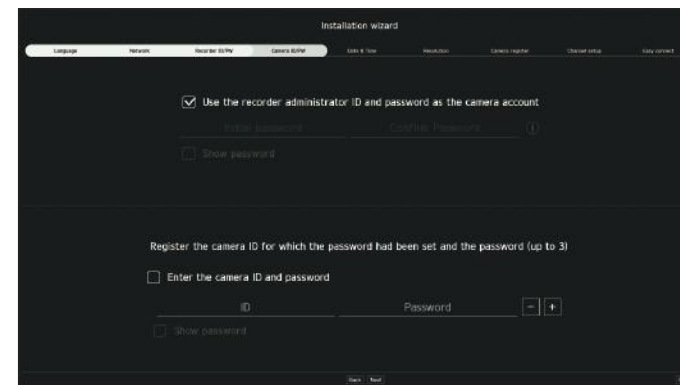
Installation wizard

Language
Network
Recorder ID/PW
Camera ID/PW
Date & Time
Resolution
Camera register
Channel setup
Easy connect

Use the recorder administrator ID and password as the camera account

Initial password
Confirm Password

Show password

Register the camera ID for which the password had been set and the password (up to 3)

Enter the camera ID and password

ID
Password
−
+

Show password

Back
Next